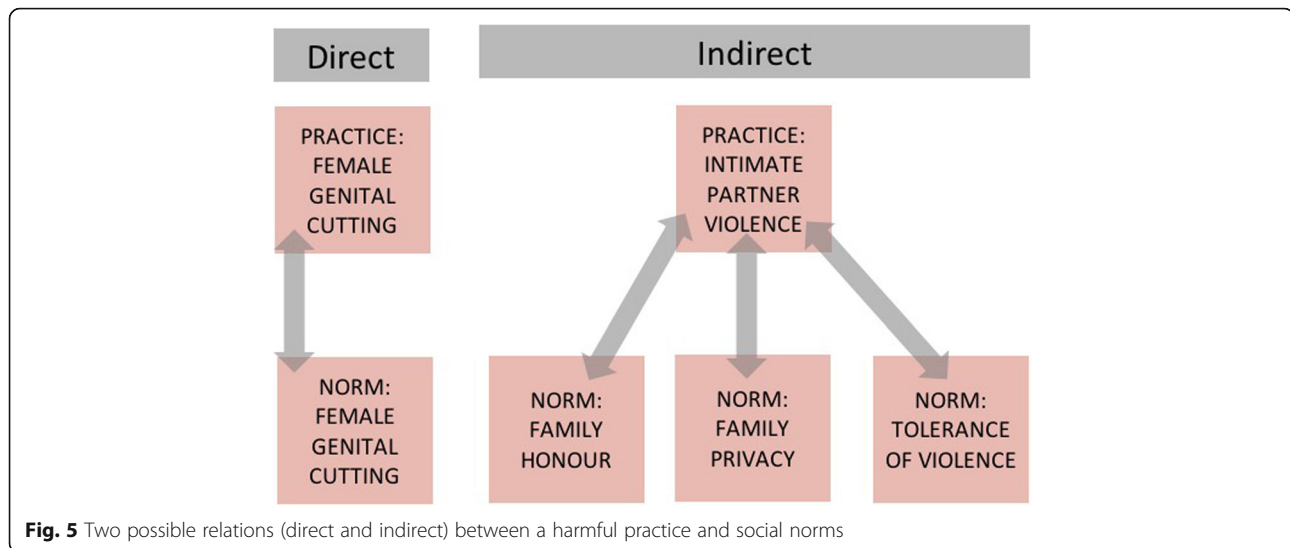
Direct

Indirect

PRACTICE: FEMALE GENITAL CUTTING

NORM: FEMALE GENITAL CUTTING

PRACTICE: INTIMATE PARTNER VIOLENCE

NORM: FAMILY HONOUR

NORM: FAMILY PRIVACY

NORM: TOLERANCE OF VIOLENCE

**Fig. 5** Two possible relations (direct and indirect) between a harmful practice and social norms